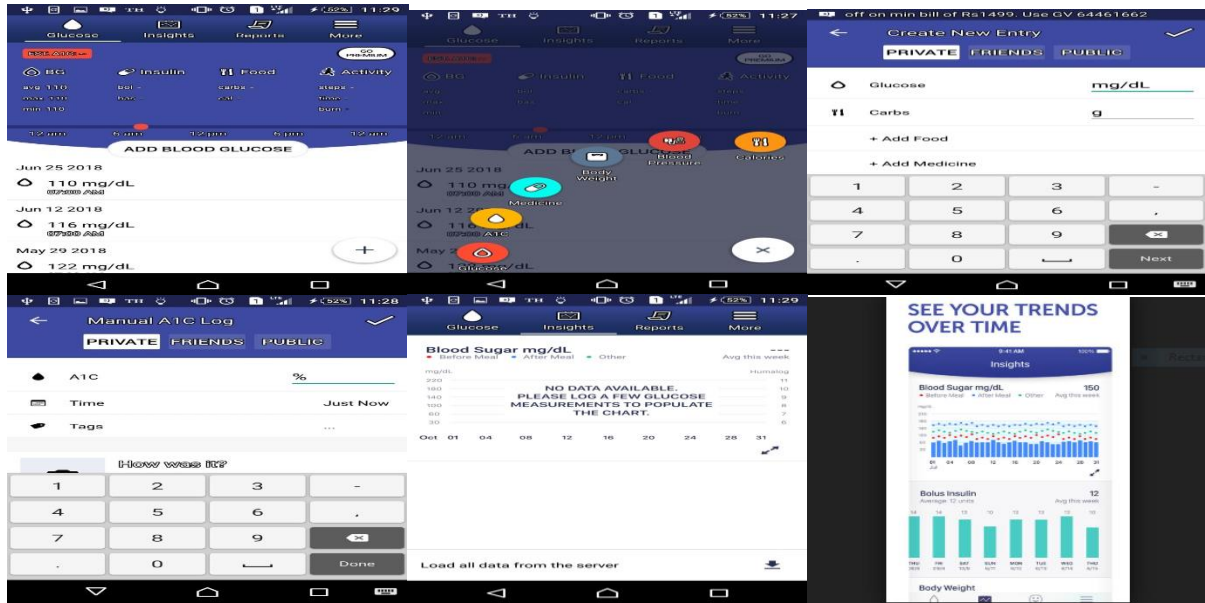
TH 52% 11:29
Glucose Insights Reports More
GO PREMIUM
BG Insulin Food Activity
avg 110 bol - carbs - steps -
max 110 bas - cal - time -
min 110 burn -
12 am 6 am 12 pm 6 pm 12 am
ADD BLOOD GLUCOSE
Jun 25 2018
110 mg/dL
07:00 AM
Jun 12 2018
116 mg/dL
07:00 AM
May 29 2018
122 mg/dL
+

TH 52% 11:27
Glucose Insights Reports More
PREMIUM
BG Insulin Food Activity
avg bol carbs steps
max bas cal time
min burn
12 am 6 am 12 pm
ADD BLOOD GLUCOSE
Body Weight
Blood Pressure
Calories
Jun 25 2018
110 mg
07:00 AM
Medicine
Jun 12 2018
116 mg/dL
07:00 AM
A1C
May 29
Glucose
122 mg/dL

off on min bill of Rs1499. Use GV 64461662
Create New Entry
PRIVATE FRIENDS PUBLIC
Glucose mg/dL
Carbs g
+ Add Food
+ Add Medicine
1 2 3 -
4 5 6 ,
7 8 9
. 0 Next

TH 52% 11:28
Manual A1C Log
PRIVATE FRIENDS PUBLIC
A1C %
Time Just Now
Tags ...
How was it?
1 2 3 -
4 5 6 ,
7 8 9
. 0 Done

TH 52% 11:29
Glucose Insights Reports More
Blood Sugar mg/dL ---
Before Meal After Meal Other Avg this week
mg/dL Humalog
220 11
180 10
140 9
100 8
60 7
30 6
NO DATA AVAILABLE. PLEASE LOG A FEW GLUCOSE MEASUREMENTS TO POPULATE THE CHART.
Oct 01 04 08 12 16 20 24 28 31
Load all data from the server

SEE YOUR TRENDS OVER TIME
9:41 AM 100%
Insights
Blood Sugar mg/dL 150
Before Meal After Meal Other Avg this week
01 04 08 12 16 20 24 28 31
Bolus Insulin 12
Average 12 units Avg this week
14 14 13 10 12 13 14 13
THU FRI SAT SUN MON TUE WED THU
Body Weight